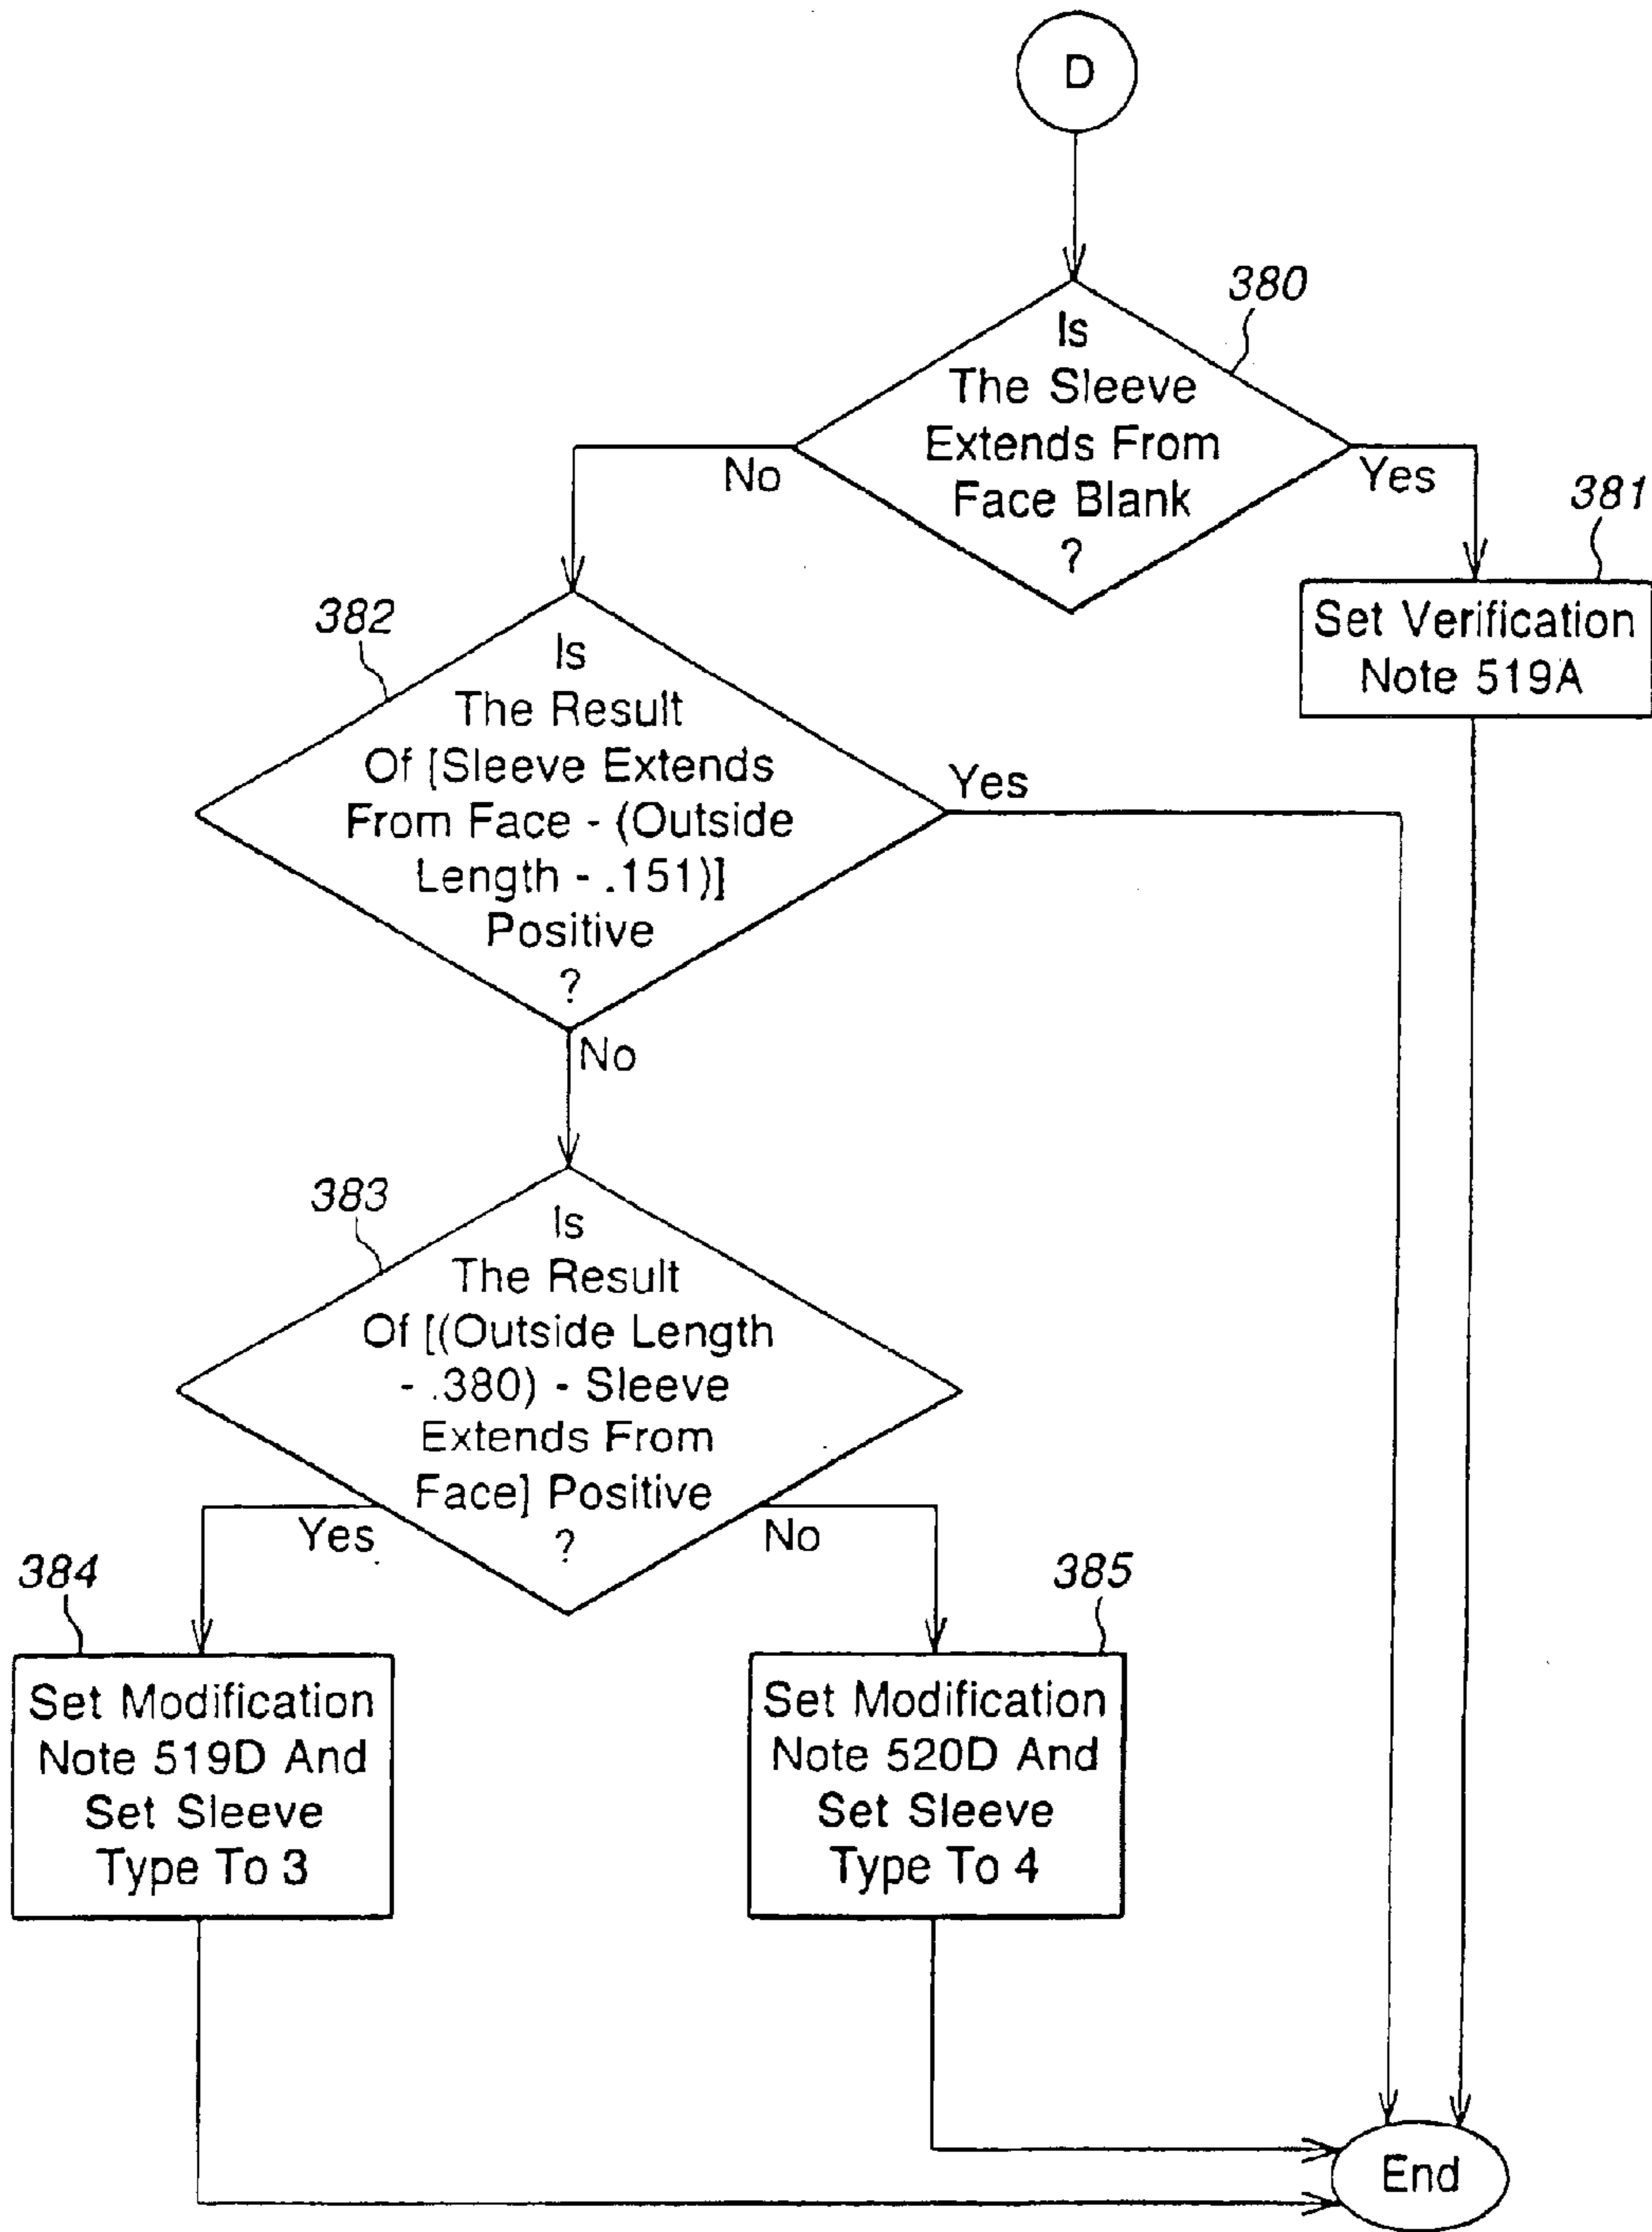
D

380

Is The Sleeve Extends From Face Blank ?

No

Yes

381

Set Verification Note 519A

382

Is The Result Of [Sleeve Extends From Face - (Outside Length - .151)] Positive ?

Yes

No

383

Is The Result Of [(Outside Length - .380) - Sleeve Extends From Face] Positive ?

Yes

No

384

Set Modification Note 519D And Set Sleeve Type To 3

385

Set Modification Note 520D And Set Sleeve Type To 4

End